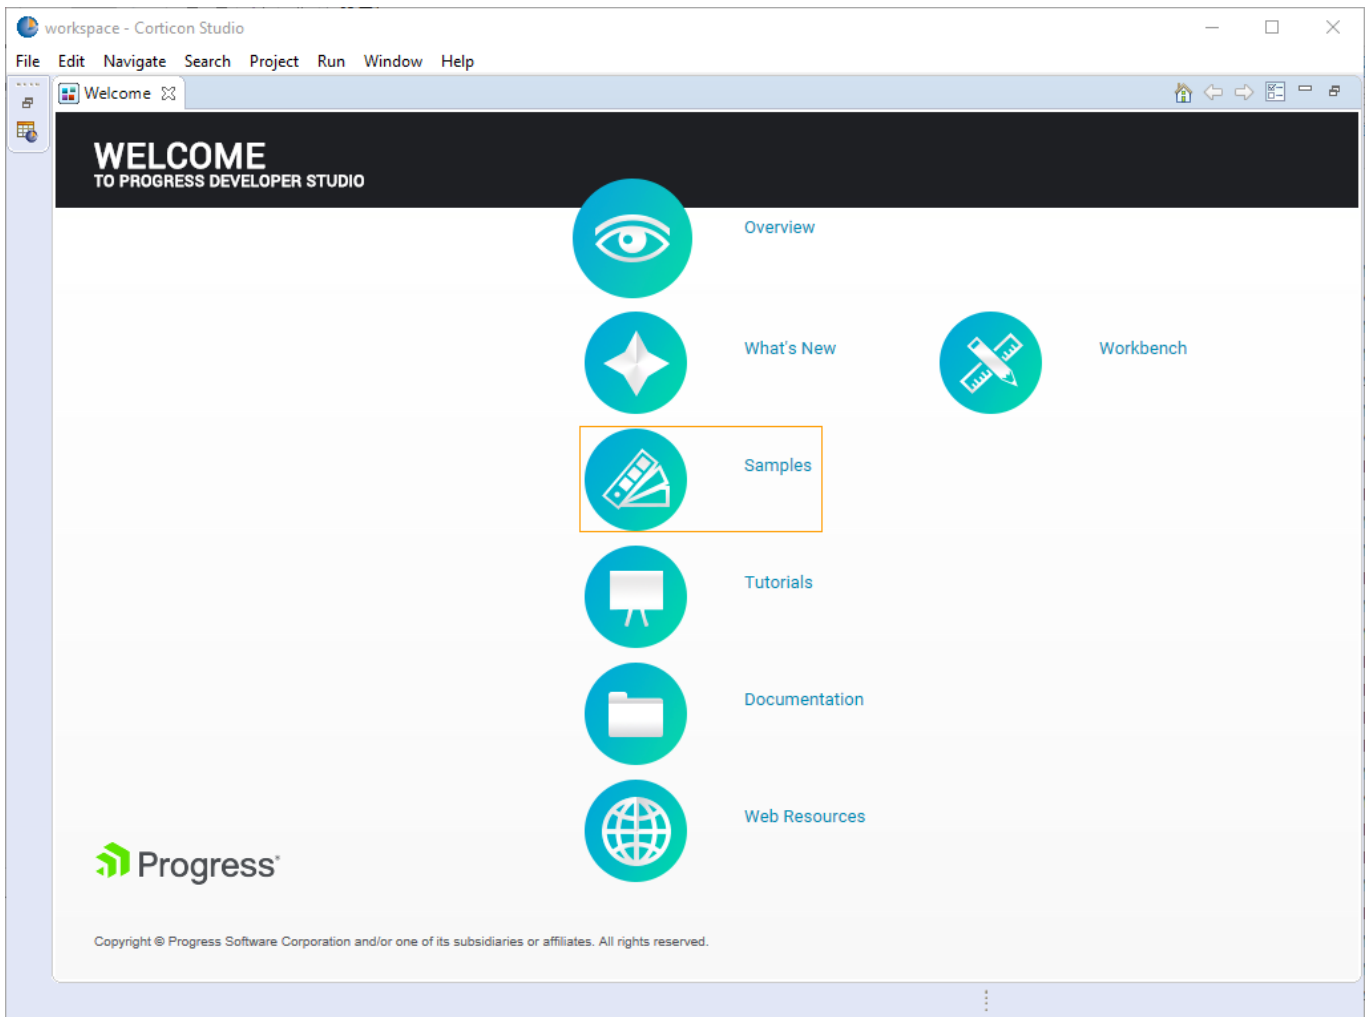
workspace - Corticon Studio

File Edit Navigate Search Project Run Window Help

Welcome

WELCOME
TO PROGRESS DEVELOPER STUDIO

Overview

What's New

Workbench

Samples

Tutorials

Documentation

Web Resources

Progress®

Copyright © Progress Software Corporation and/or one of its subsidiaries or affiliates. All rights reserved.